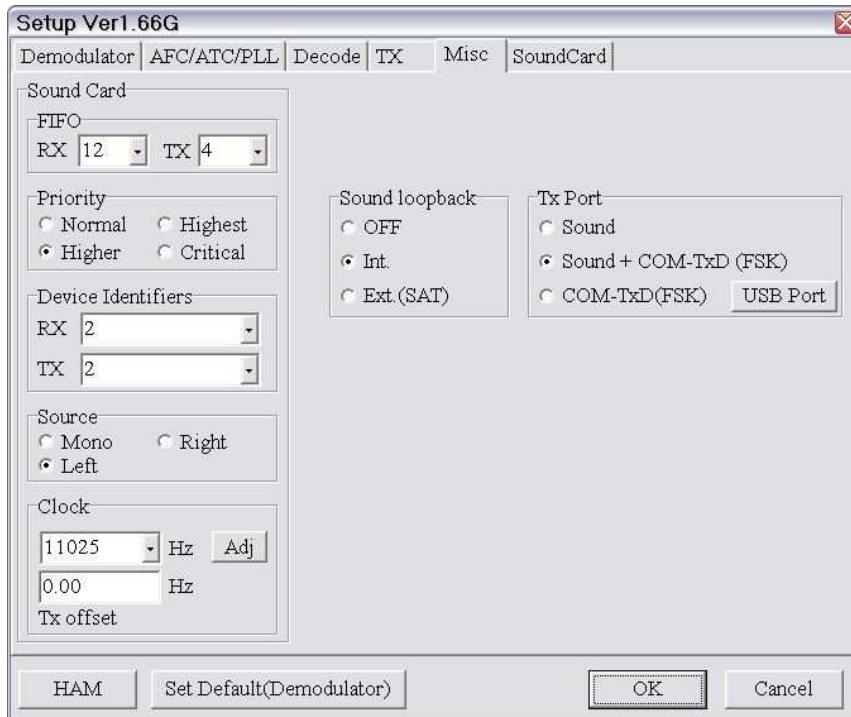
Setup Ver1.66G

Demodulator | AFC/ATC/PLL | Decode | TX | Misc | SoundCard

Sound Card

FIFO
RX 12 TX 4

Priority
Normal Highest
Higher Critical

Device Identifiers
RX 2
TX 2

Source
Mono Right
Left

Clock
11025 Hz Adj
0.00 Hz
Tx offset

Sound loopback
OFF
Int.
Ext.(SAT)

Tx Port
Sound
Sound + COM-TxD (FSK)
COM-TxD(FSK) USB Port

HAM Set Default(Demodulator) OK Cancel